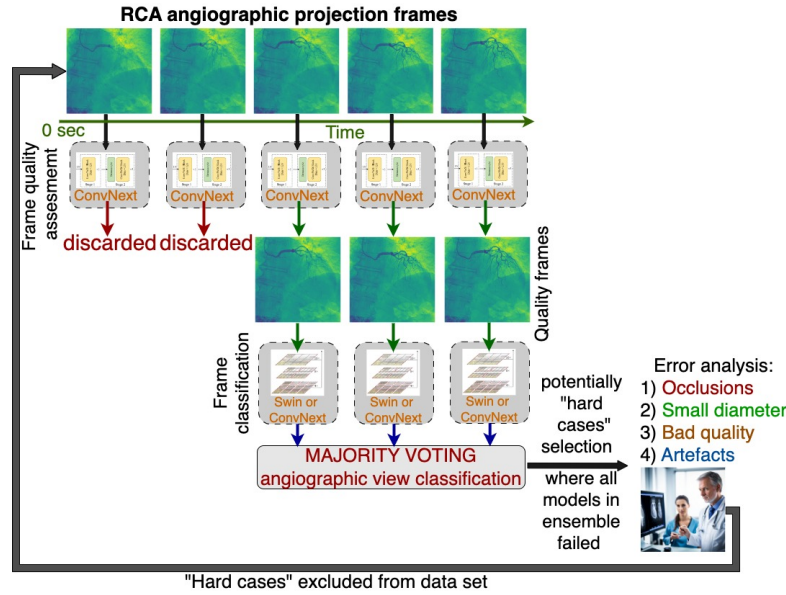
RCA angiographic projection frames

0 sec

Time

Frame quality assesment

ConvNext

ConvNext

ConvNext

ConvNext

ConvNext

discarded

discarded

Quality frames

Frame classification

Swin or ConvNext

Swin or ConvNext

Swin or ConvNext

MAJORITY VOTING
angiographic view classification

potentially "hard cases" selection

where all models in ensemble failed

Error analysis:
1) Occlusions
2) Small diameter
3) Bad quality
4) Artefacts

"Hard cases" excluded from data set